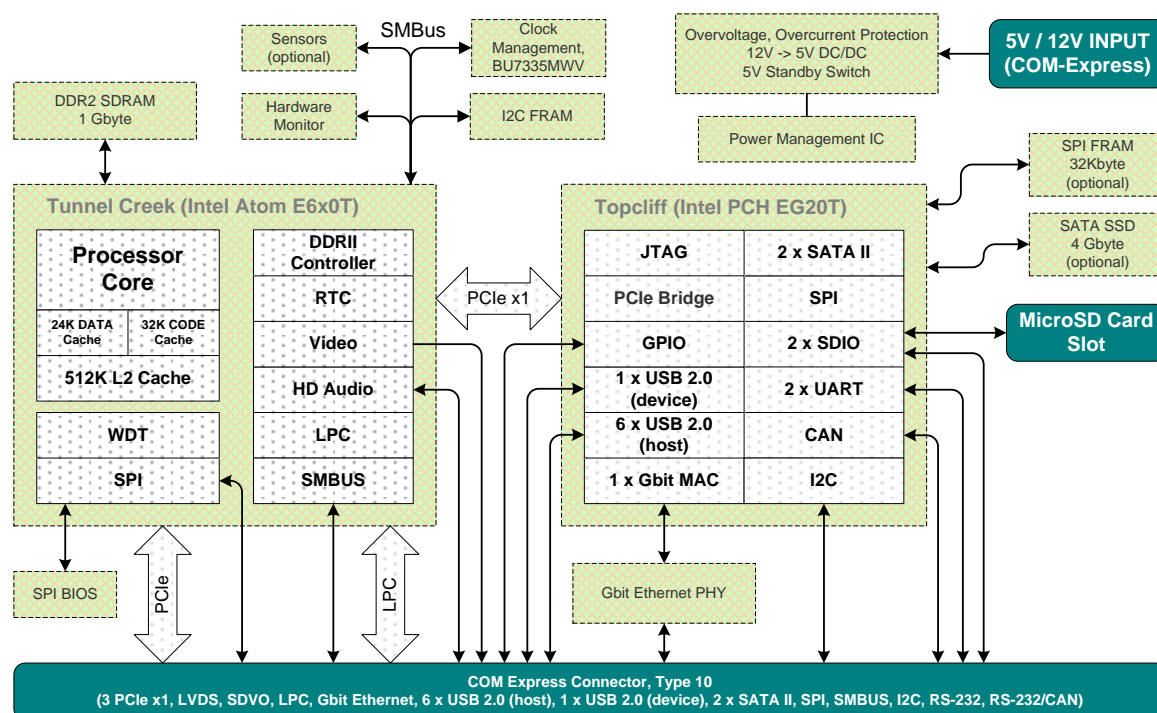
Sensors (optional)

SMBus

Clock Management, BU7335MWV

Hardware Monitor

I2C FRAM

DDR2 SDRAM 1 Gbyte

Overvoltage, Overcurrent Protection 12V -> 5V DC/DC 5V Standby Switch

5V / 12V INPUT (COM-Express)

Power Management IC

SPI FRAM 32Kbyte (optional)

SATA SSD 4 Gbyte (optional)

Tunnel Creek (Intel Atom E6x0T)

Processor Core

24K DATA Cache

32K CODE Cache

512K L2 Cache

WDT

SPI

DDRII Controller

RTC

Video

HD Audio

LPC

SMBUS

PCIe x1

Topcliff (Intel PCH EG20T)

| JTAG | 2 x SATA II |
|---|---|
| PCIe Bridge | SPI |
| GPIO | 2 x SDIO |
| 1 x USB 2.0 (device) | 2 x UART |
| 6 x USB 2.0 (host) | CAN |
| 1 x Gbit MAC | I2C |

MicroSD Card Slot

SPI BIOS

PCIe

LPC

Gbit Ethernet PHY

COM Express Connector, Type 10
(3 PCIe x1, LVDS, SDVO, LPC, Gbit Ethernet, 6 x USB 2.0 (host), 1 x USB 2.0 (device), 2 x SATA II, SPI, SMBUS, I2C, RS-232, RS-232/CAN)